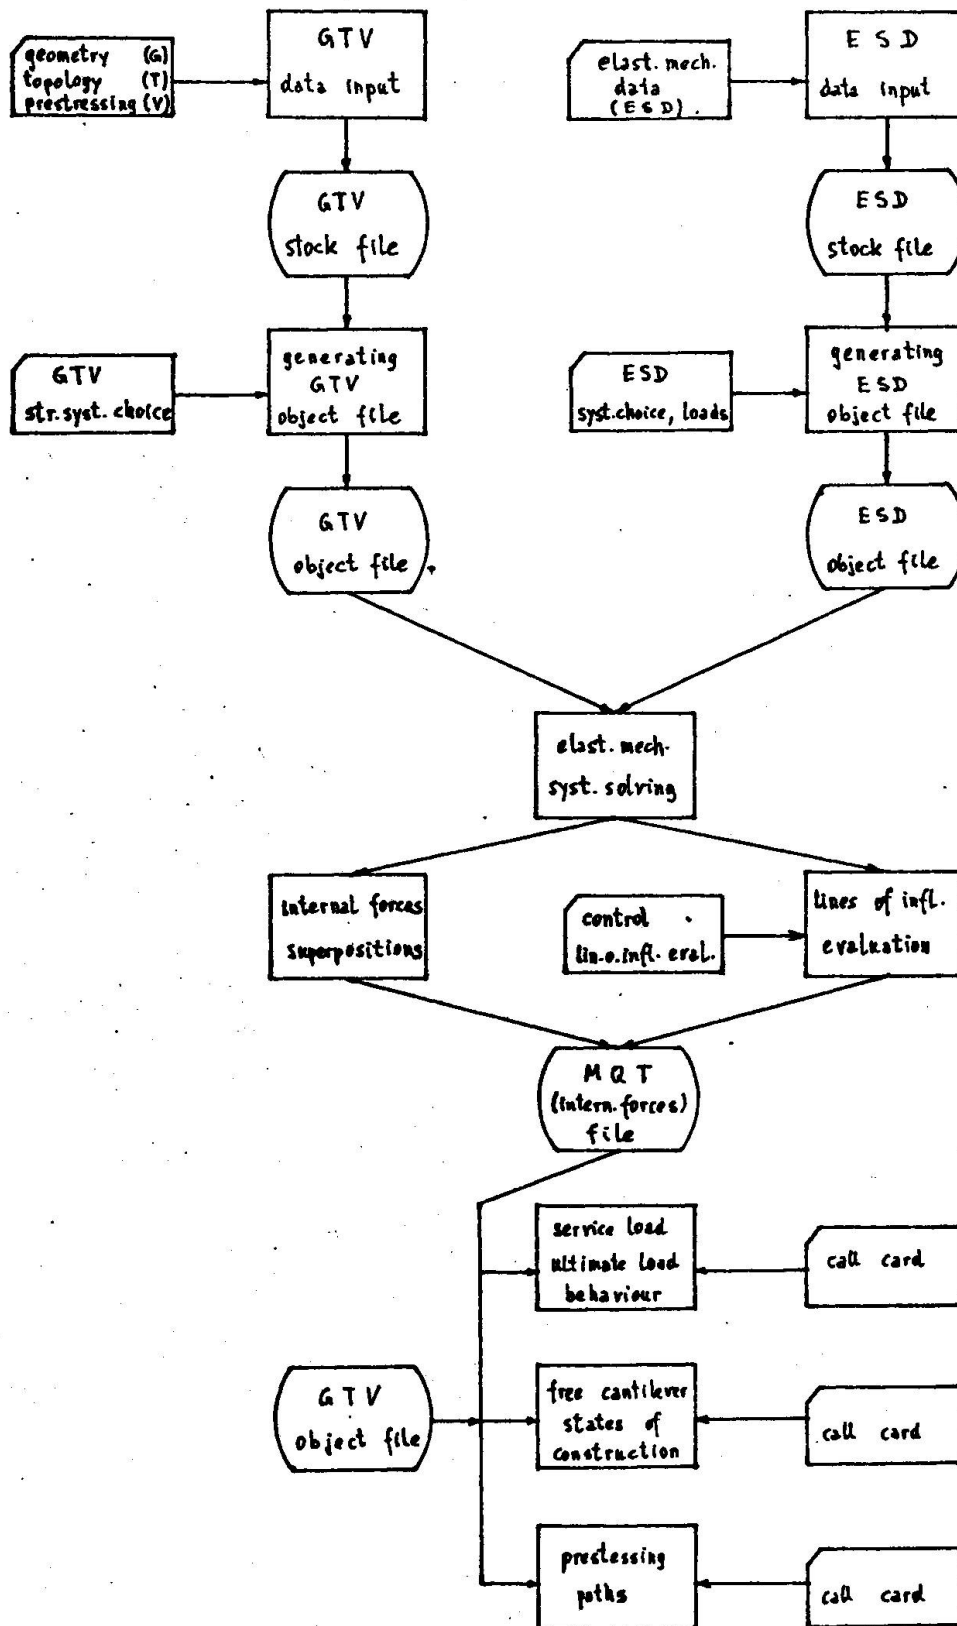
geometry (G)
topology (T)
prestressing (V)

GTV
data input

elast. mech. data (ESD).

ESD
data input

GTV
stock file

ESD
stock file

GTV
str. syst. choice

generating
GTV
object file

ESD
syst. choice, loads

generating
ESD
object file

GTV
object file

ESD
object file

elast. mech. syst. solving

internal forces superpositions

control
lin. o. infl. eval.

lines of infl. evaluation

MQT
(intern. forces)
file

service load
ultimate load
behaviour

call card

GTV
object file

free cantilever
states of
construction

call card

prestessing
paths

call card